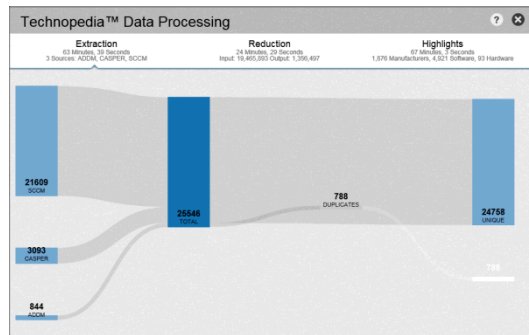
Technopedia™ Data Processing

?

Extraction
63 Minutes, 39 Seconds
3 Sources: ADDM, CASPER, SCCM

Reduction
24 Minutes, 29 Seconds
Input: 19,465,893 Output: 1,356,497

Highlights
67 Minutes, 3 Seconds
1,976 Manufacturers, 4,921 Software, 93 Hardware

21609
SCCM

3093
CASPER

844
ADDM

25546
TOTAL

788
DUPLICATES

24758
UNIQUE

788